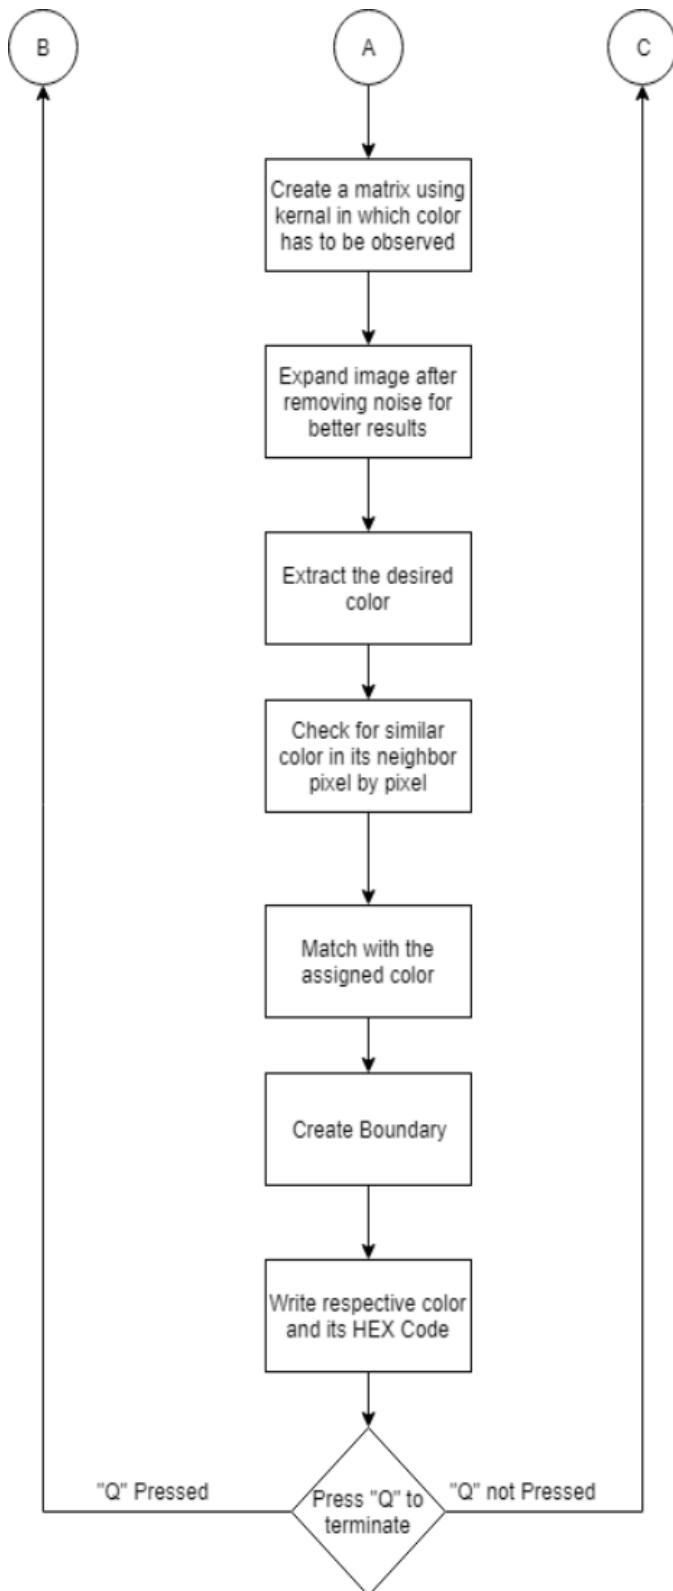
B

A

C

Create a matrix using kernal in which color has to be observed

Expand image after removing noise for better results

Extract the desired color

Check for similar color in its neighbor pixel by pixel

Match with the assigned color

Create Boundary

Write respective color and its HEX Code

"Q" Pressed

Press "Q" to terminate

"Q" not Pressed